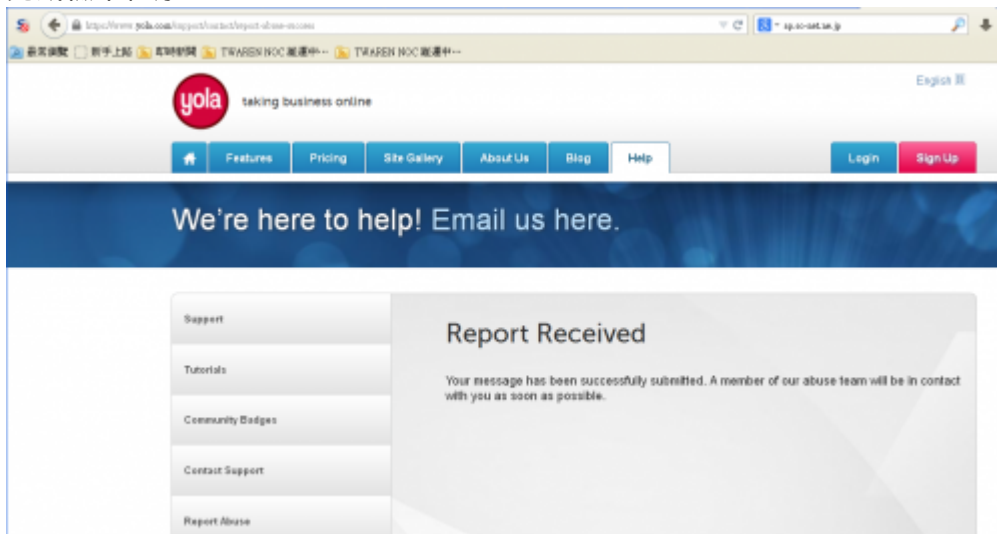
https://www.yola.com/support/contact/report-abuse-success

sp.so-net.ne.jp

最常瀏覽 新手上路 即時新聞 TWAREN NOC 報連中... TWAREN NOC 報連中...

English

yola taking business online

Features Pricing Site Gallery About Us Blog Help Login Sign Up

We're here to help! Email us here.

Support

Tutorials

Community Badges

Contact Support

Report Abuse

Report Received

Your message has been successfully submitted. A member of our abuse team will be in contact with you as soon as possible.